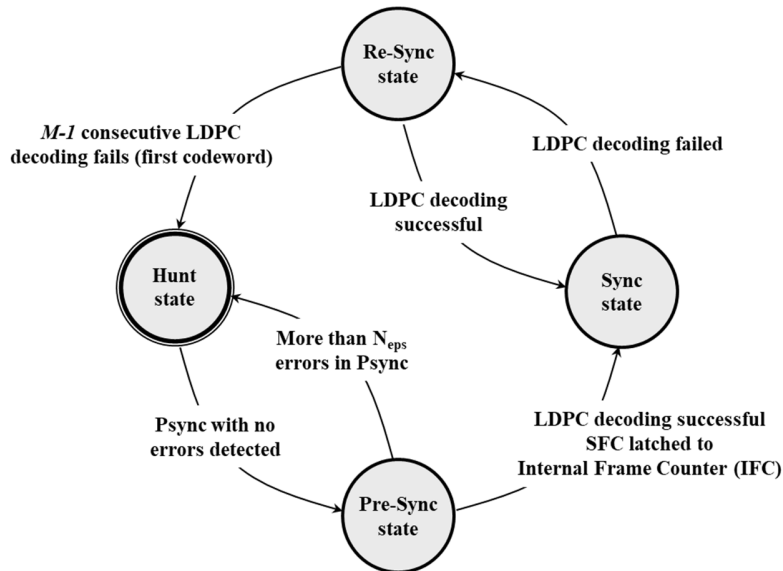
Re-Sync state

M-1 consecutive LDPC decoding fails (first codeword)

LDPC decoding failed

LDPC decoding successful

Hunt state

Sync state

More than $N_{eps}$ errors in Psync

Psync with no errors detected

LDPC decoding successful SFC latched to Internal Frame Counter (IFC)

Pre-Sync state